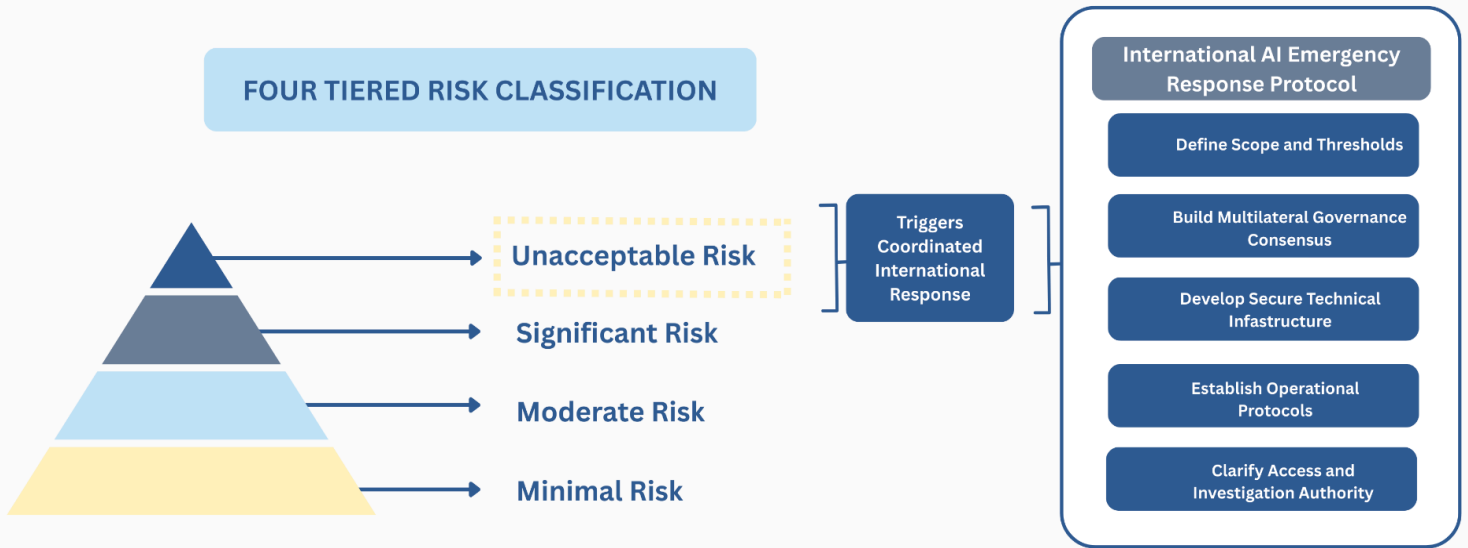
FOUR TIERED RISK CLASSIFICATION

Unacceptable Risk

Significant Risk

Moderate Risk

Minimal Risk

Triggers Coordinated International Response

International AI Emergency Response Protocol

Define Scope and Thresholds

Build Multilateral Governance Consensus

Develop Secure Technical Infastructure

Establish Operational Protocols

Clarify Access and Investigation Authority